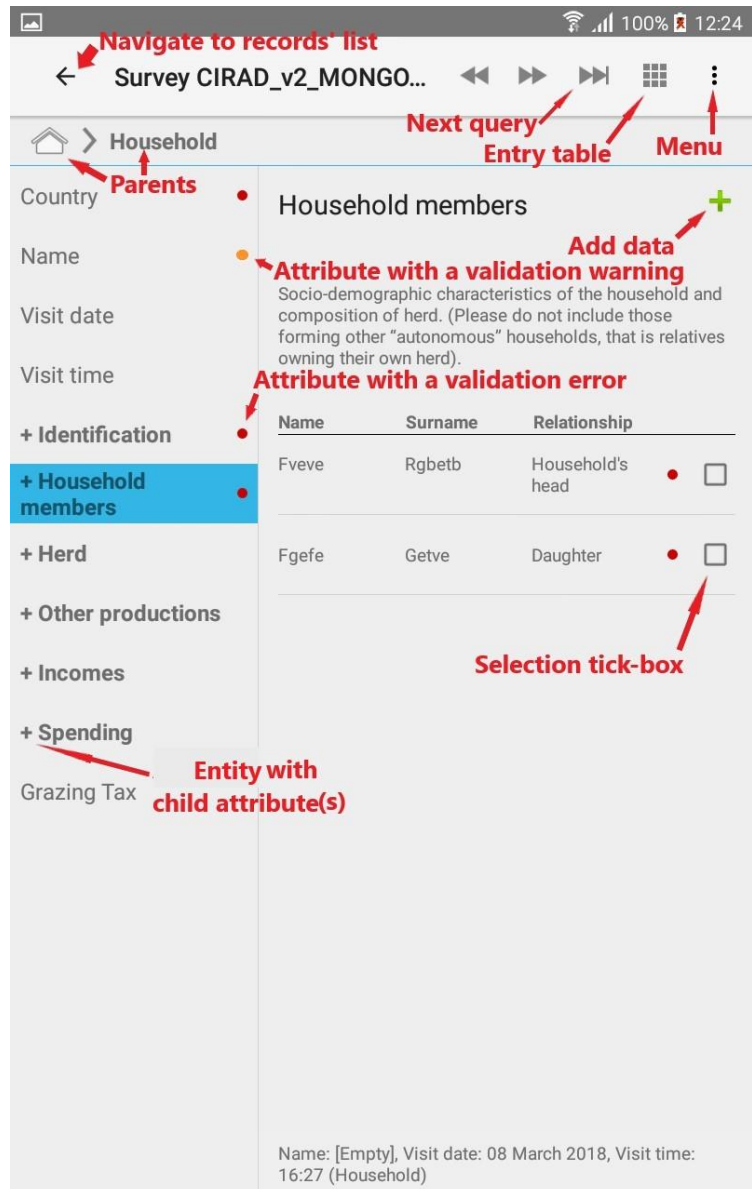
100% 12:24

Navigate to records' list

Survey CIRAD_v2_MONGO...

Next query

Entry table

Menu

Household

Parents

Country

Name

Visit date

Visit time

+ Identification

+ Household members

+ Herd

+ Other productions

+ Incomes

+ Spending

Grazing Tax

Entity with child attribute(s)

Household members

Add data

Attribute with a validation warning

Socio-demographic characteristics of the household and composition of herd. (Please do not include those forming other "autonomous" households, that is relatives owning their own herd).

Attribute with a validation error

| Name | Surname | Relationship |
|---|---|---|
| Fveve | Rgbetb | Household's head |
| Fgefe | Getve | Daughter |

Selection tick-box

Name: [Empty], Visit date: 08 March 2018, Visit time: 16:27 (Household)